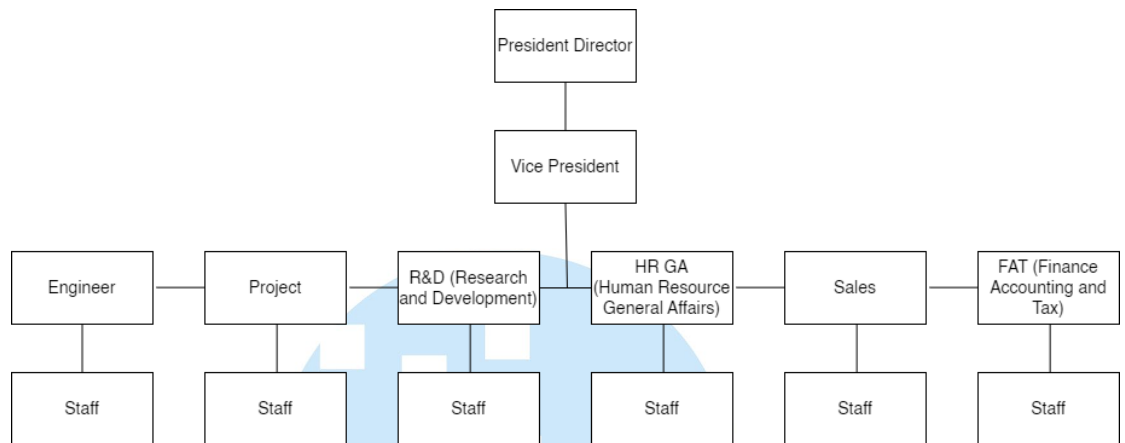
President Director

Vice President

Engineer

Project

R&D (Research and Development)

HR GA (Human Resource General Affairs)

Sales

FAT (Finance Accounting and Tax)

Staff

Staff

Staff

Staff

Staff

Staff